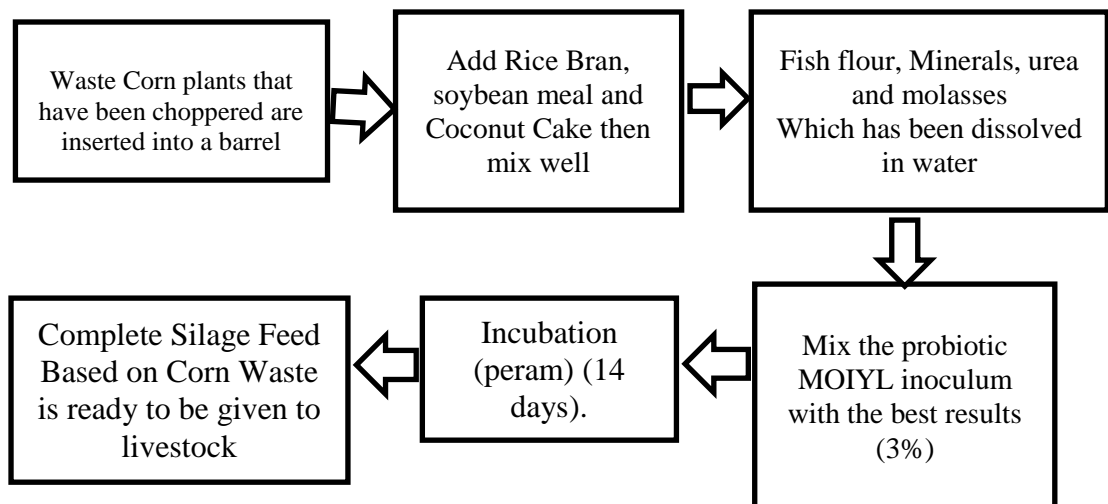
Waste Corn plants that have been choppered are inserted into a barrel

Add Rice Bran, soybean meal and Coconut Cake then mix well

Fish flour, Minerals, urea and molasses
Which has been dissolved in water

Mix the probiotic MOIYL inoculum with the best results (3%)

Incubation (peram) (14 days).

Complete Silage Feed Based on Corn Waste is ready to be given to livestock